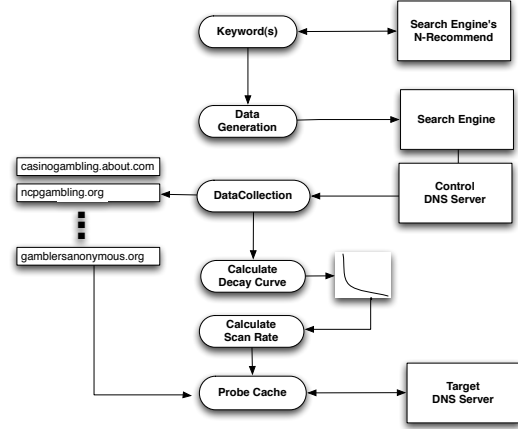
Keyword(s)

Search Engine's N-Recommend

Data Generation

Search Engine

casinogambling.about.com

ncpgambling.org

DataCollection

Control DNS Server

gamblersanonymous.org

Calculate Decay Curve

Calculate Scan Rate

Probe Cache

Target DNS Server